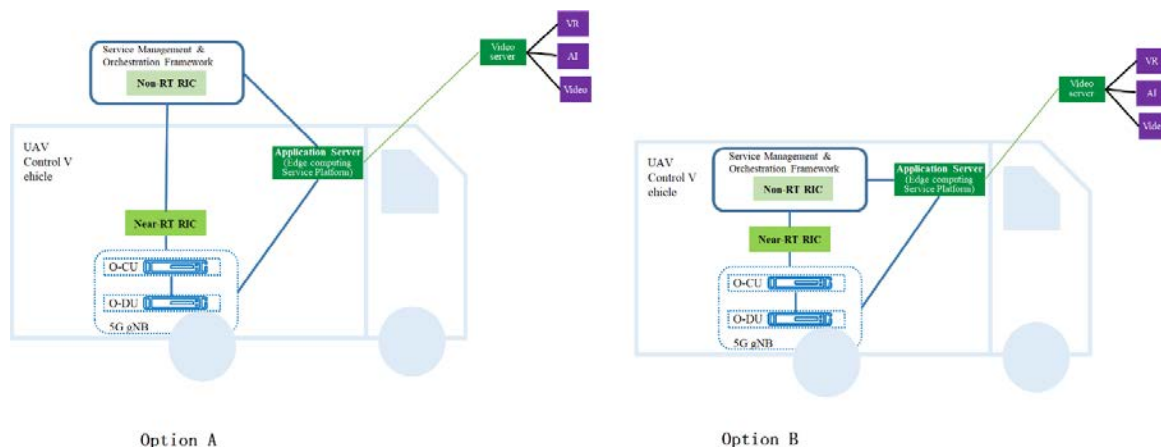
Service Management & Orchestration Framework

Non-RT RIC

Video server

VR

AI

Video

UAV Control V ehicle

Application Server (Edge computing Service Platform)

Near-RT RIC

O-CU

O-DU

5G gNB

Option A

Video server

VR

AI

Vide

UAV Control V ehicle

Service Management & Orchestration Framework

Non-RT RIC

Application Server (Edge computing Service Platform)

Near-RT RIC

O-CU

O-DU

5G gNB

Option B